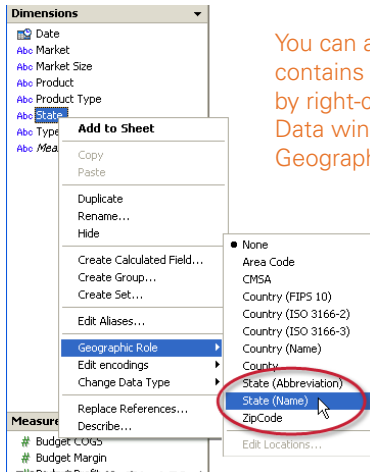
Dimensions

Date
Abc Market
Abc Market Size
Abc Product
Abc Product Type
Abc State
Abc Type
Abc Mea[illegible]

Measure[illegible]
Budget COGS
Budget Margin
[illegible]

You can a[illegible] contains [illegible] by right-c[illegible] Data win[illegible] Geograph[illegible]

Add to Sheet
Copy
Paste
Duplicate
Rename...
Hide
Create Calculated Field...
Create Group...
Create Set...
Edit Aliases...
Geographic Role
Edit encodings
Change Data Type
Replace References...
Describe...

None
Area Code
CMSA
Country (FIPS 10)
Country (ISO 3166-2)
Country (ISO 3166-3)
Country (Name)
County
State (Abbreviation)
State (Name)
ZipCode
Edit Locations...